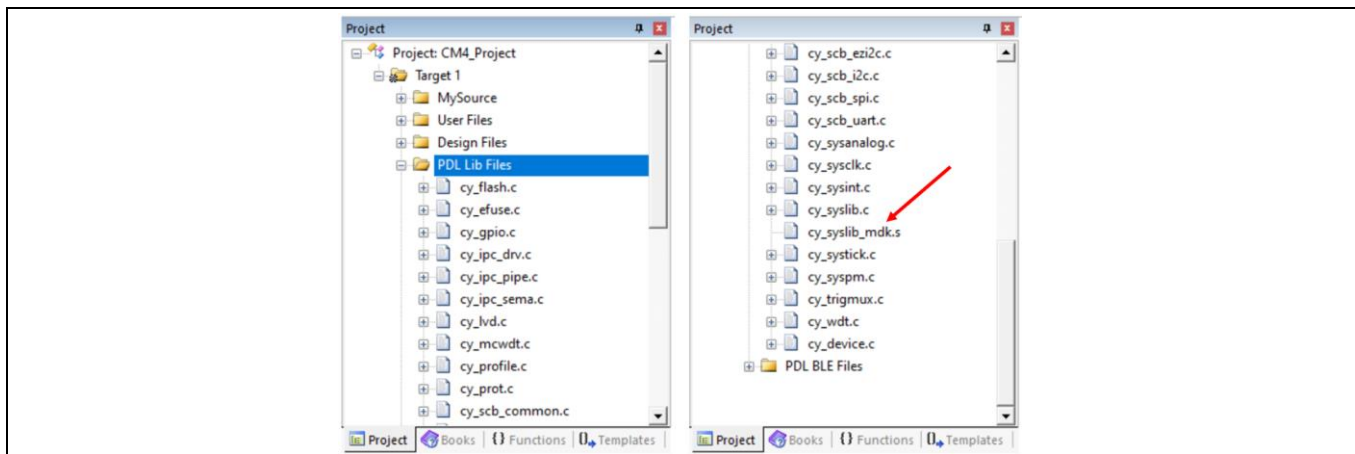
Project

Project: CM4_Project
Target 1
MySource
User Files
Design Files
PDL Lib Files
cy_flash.c
cy_efuse.c
cy_gpio.c
cy_ipc_drv.c
cy_ipc_pipe.c
cy_ipc_sema.c
cy_lvd.c
cy_mcwdt.c
cy_profile.c
cy_prot.c
cy_scb_common.c

Project | Books | {} Functions | Templates

Project

cy_scb_ezi2c.c
cy_scb_i2c.c
cy_scb_spi.c
cy_scb_uart.c
cy_sysanalog.c
cy_sysclk.c
cy_sysint.c
cy_syslib.c
cy_syslib_mdk.s
cy_systick.c
cy_syspm.c
cy_trigmux.c
cy_wdt.c
cy_device.c
PDL BLE Files

Project | Books | {} Functions | Templates